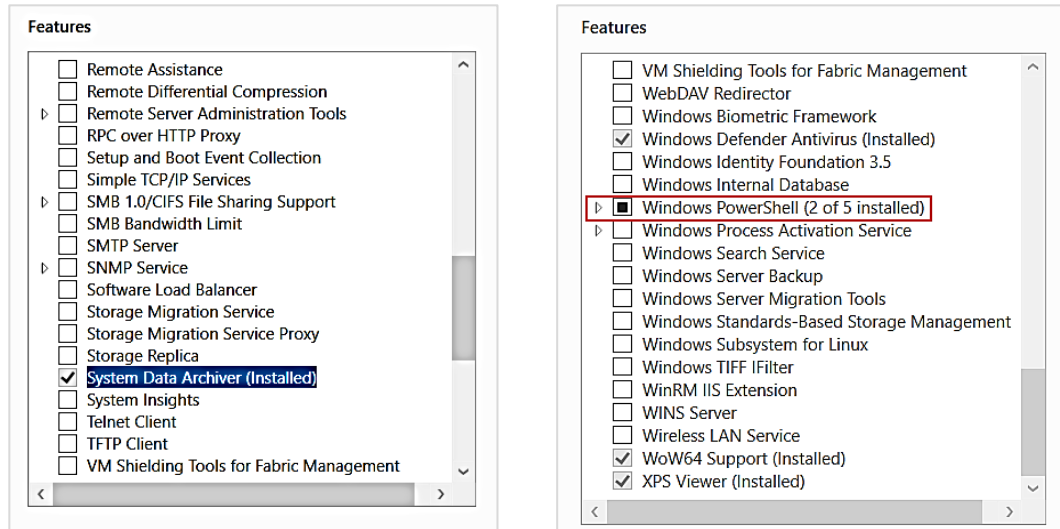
Features

Remote Assistance
Remote Differential Compression
Remote Server Administration Tools
RPC over HTTP Proxy
Setup and Boot Event Collection
Simple TCP/IP Services
SMB 1.0/CIFS File Sharing Support
SMB Bandwidth Limit
SMTP Server
SNMP Service
Software Load Balancer
Storage Migration Service
Storage Migration Service Proxy
Storage Replica
System Data Archiver (Installed)
System Insights
Telnet Client
TFTP Client
VM Shielding Tools for Fabric Management

Features

VM Shielding Tools for Fabric Management
WebDAV Redirector
Windows Biometric Framework
Windows Defender Antivirus (Installed)
Windows Identity Foundation 3.5
Windows Internal Database
Windows PowerShell (2 of 5 installed)
Windows Process Activation Service
Windows Search Service
Windows Server Backup
Windows Server Migration Tools
Windows Standards-Based Storage Management
Windows Subsystem for Linux
Windows TIFF IFilter
WinRM IIS Extension
WINS Server
Wireless LAN Service
WoW64 Support (Installed)
XPS Viewer (Installed)